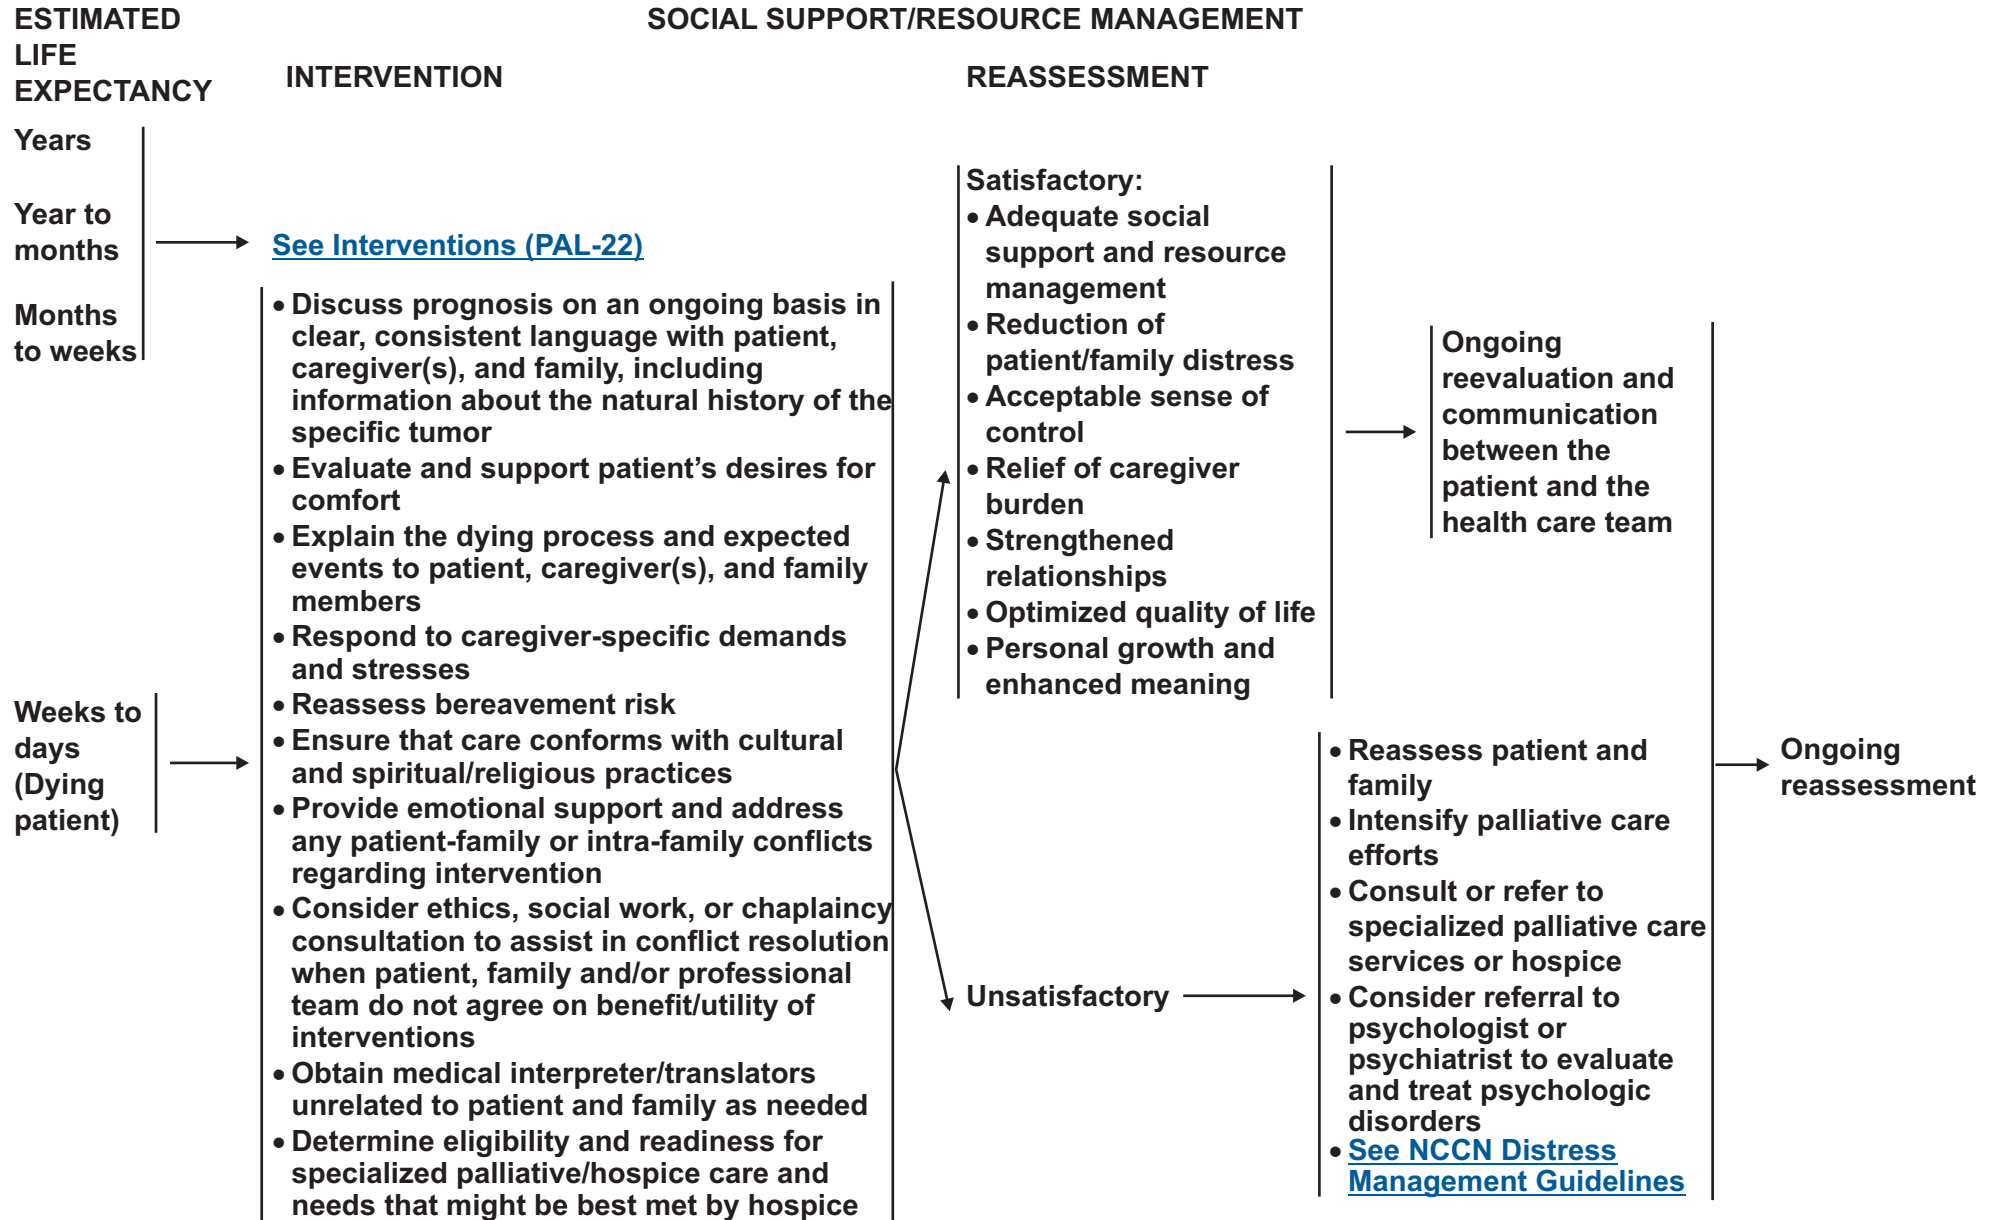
ESTIMATED LIFE EXPECTANCY

SOCIAL SUPPORT/RESOURCE MANAGEMENT

INTERVENTION

REASSESSMENT

Years

Year to months

Months to weeks

See Interventions (PAL-22)

Weeks to days (Dying patient)

• Discuss prognosis on an ongoing basis in clear, consistent language with patient, caregiver(s), and family, including information about the natural history of the specific tumor
• Evaluate and support patient's desires for comfort
• Explain the dying process and expected events to patient, caregiver(s), and family members
• Respond to caregiver-specific demands and stresses
• Reassess bereavement risk
• Ensure that care conforms with cultural and spiritual/religious practices
• Provide emotional support and address any patient-family or intra-family conflicts regarding intervention
• Consider ethics, social work, or chaplaincy consultation to assist in conflict resolution when patient, family and/or professional team do not agree on benefit/utility of interventions
• Obtain medical interpreter/translators unrelated to patient and family as needed
• Determine eligibility and readiness for specialized palliative/hospice care and needs that might be best met by hospice

Satisfactory:
• Adequate social support and resource management
• Reduction of patient/family distress
• Acceptable sense of control
• Relief of caregiver burden
• Strengthened relationships
• Optimized quality of life
• Personal growth and enhanced meaning

Ongoing reevaluation and communication between the patient and the health care team

Unsatisfactory

• Reassess patient and family
• Intensify palliative care efforts
• Consult or refer to specialized palliative care services or hospice
• Consider referral to psychologist or psychiatrist to evaluate and treat psychologic disorders
• See NCCN Distress Management Guidelines

Ongoing reassessment